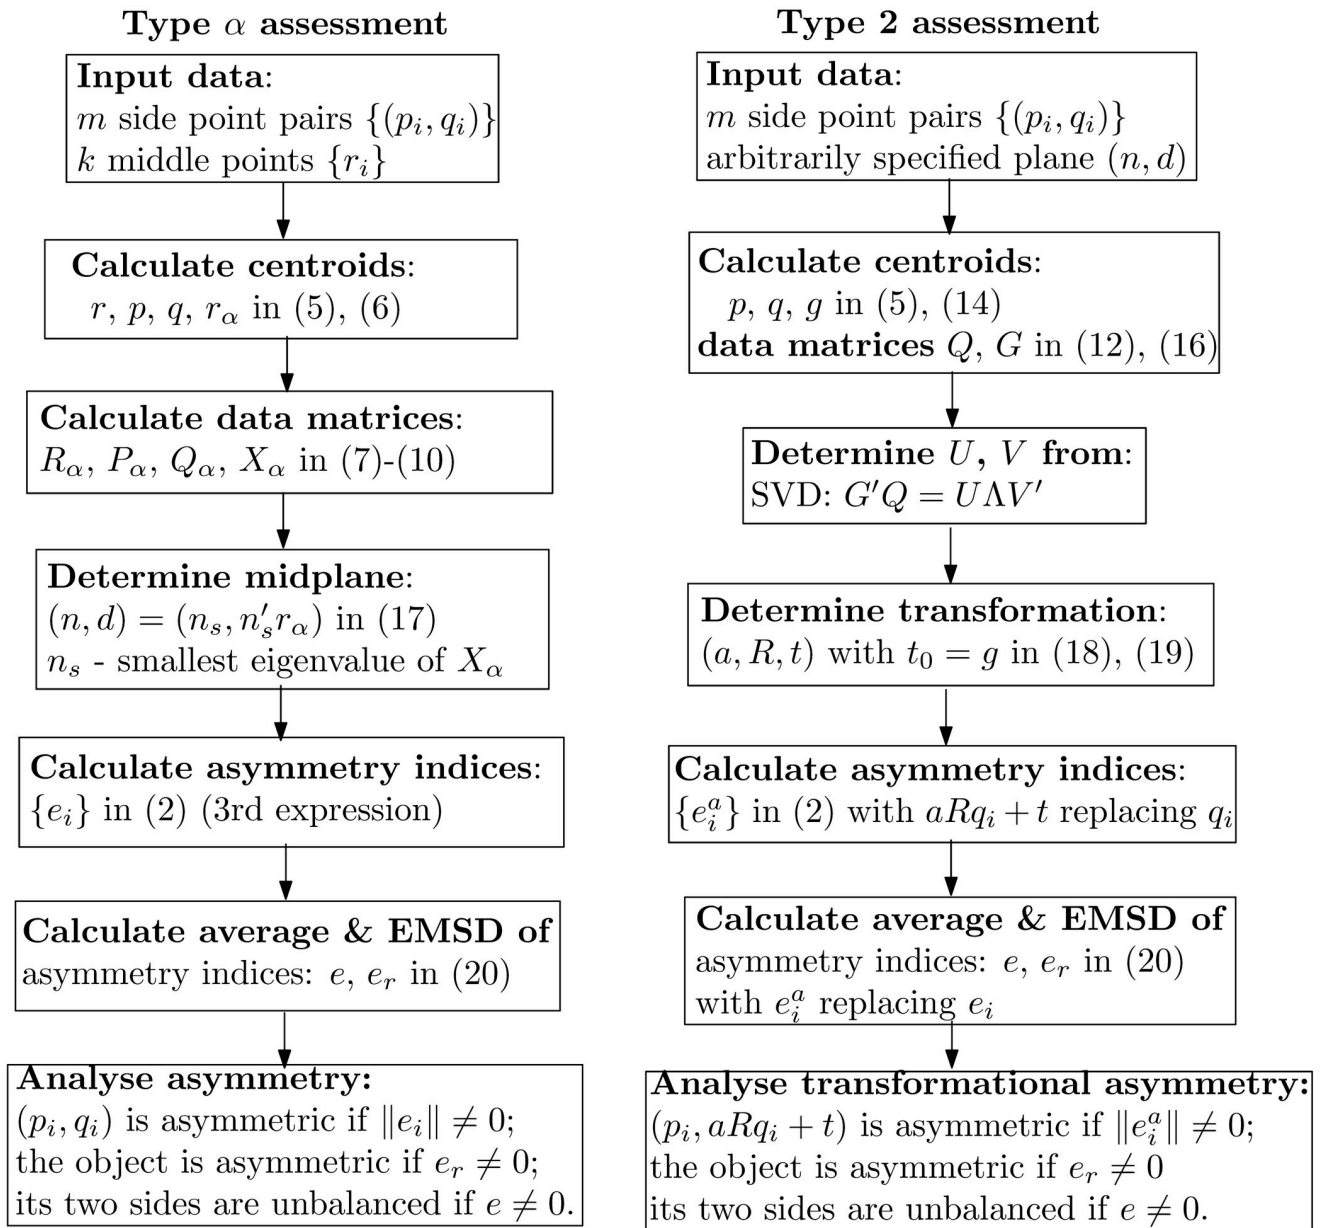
**Type $\alpha$ assessment**

**Input data**:
$m$ side point pairs $\{(p_i, q_i)\}$
$k$ middle points $\{r_i\}$

**Calculate centroids**:
$r$, $p$, $q$, $r_\alpha$ in (5), (6)

**Calculate data matrices**:
$R_\alpha$, $P_\alpha$, $Q_\alpha$, $X_\alpha$ in (7)-(10)

**Determine midplane**:
$(n, d) = (n_s, n_s' r_\alpha)$ in (17)
$n_s$ - smallest eigenvalue of $X_\alpha$

**Calculate asymmetry indices**:
$\{e_i\}$ in (2) (3rd expression)

**Calculate average & EMSD of** asymmetry indices: $e$, $e_r$ in (20)

**Analyse asymmetry:**
$(p_i, q_i)$ is asymmetric if $\|e_i\| \neq 0$;
the object is asymmetric if $e_r \neq 0$;
its two sides are unbalanced if $e \neq 0$.

**Type 2 assessment**

**Input data**:
$m$ side point pairs $\{(p_i, q_i)\}$
arbitrarily specified plane $(n, d)$

**Calculate centroids**:
$p$, $q$, $g$ in (5), (14)
**data matrices** $Q$, $G$ in (12), (16)

**Determine** $U$, $V$ **from**:
SVD: $G'Q = U\Lambda V'$

**Determine transformation**:
$(a, R, t)$ with $t_0 = g$ in (18), (19)

**Calculate asymmetry indices**:
$\{e_i^a\}$ in (2) with $aRq_i + t$ replacing $q_i$

**Calculate average & EMSD of** asymmetry indices: $e$, $e_r$ in (20) with $e_i^a$ replacing $e_i$

**Analyse transformational asymmetry:**
$(p_i, aRq_i + t)$ is asymmetric if $\|e_i^a\| \neq 0$;
the object is asymmetric if $e_r \neq 0$
its two sides are unbalanced if $e \neq 0$.